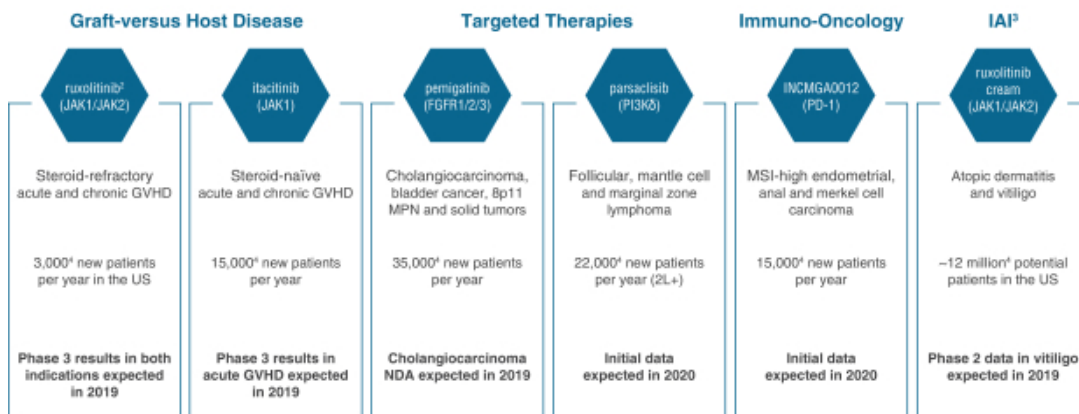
Graft-versus Host Disease

Targeted Therapies

Immuno-Oncology

IAI³

ruxolitinib² (JAK1/JAK2)

Steroid-refractory acute and chronic GVHD

3,000⁴ new patients per year in the US

Phase 3 results in both indications expected in 2019

itacitinib (JAK1)

Steroid-naïve acute and chronic GVHD

15,000⁴ new patients per year

Phase 3 results in acute GVHD expected in 2019

pemigatinib (FGFR1/2/3)

Cholangiocarcinoma, bladder cancer, 8p11 MPN and solid tumors

35,000⁴ new patients per year

Cholangiocarcinoma NDA expected in 2019

parsaclisib (PI3Kδ)

Follicular, mantle cell and marginal zone lymphoma

22,000⁴ new patients per year (2L+)

Initial data expected in 2020

INCMGA0012 (PD-1)

MSI-high endometrial, anal and merkel cell carcinoma

15,000⁴ new patients per year

Initial data expected in 2020

ruxolitinib cream (JAK1/JAK2)

Atopic dermatitis and vitiligo

~12 million⁴ potential patients in the US

Phase 2 data in vitiligo expected in 2019